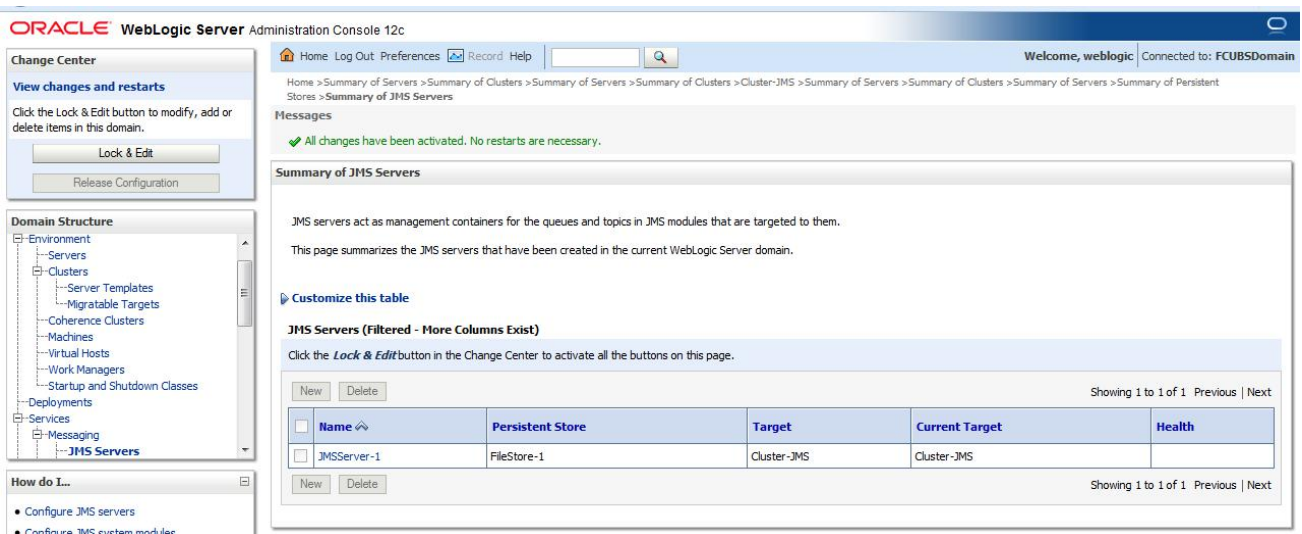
ORACLE WebLogic Server Administration Console 12c

Change Center

View changes and restarts

Click the Lock & Edit button to modify, add or delete items in this domain.

Lock & Edit

Release Configuration

Domain Structure

Environment
Servers
Clusters
Server Templates
Migratable Targets
Coherence Clusters
Machines
Virtual Hosts
Work Managers
Startup and Shutdown Classes
Deployments
Services
Messaging
JMS Servers

How do I...

• Configure JMS servers
• Configure JMS system modules

Home Log Out Preferences Record Help

Welcome, weblogic Connected to: FCUBSDomain

Home >Summary of Servers >Summary of Clusters >Summary of Servers >Summary of Clusters >Cluster-JMS >Summary of Servers >Summary of Clusters >Summary of Servers >Summary of Persistent Stores >Summary of JMS Servers

Messages

All changes have been activated. No restarts are necessary.

Summary of JMS Servers

JMS servers act as management containers for the queues and topics in JMS modules that are targeted to them.

This page summarizes the JMS servers that have been created in the current WebLogic Server domain.

Customize this table

JMS Servers (Filtered - More Columns Exist)

Click the Lock & Edit button in the Change Center to activate all the buttons on this page.

New Delete Showing 1 to 1 of 1 Previous | Next

| Name | Persistent Store | Target | Current Target | Health |
|---|---|---|---|---|
| JMSServer-1 | FileStore-1 | Cluster-JMS | Cluster-JMS | |

New Delete Showing 1 to 1 of 1 Previous | Next